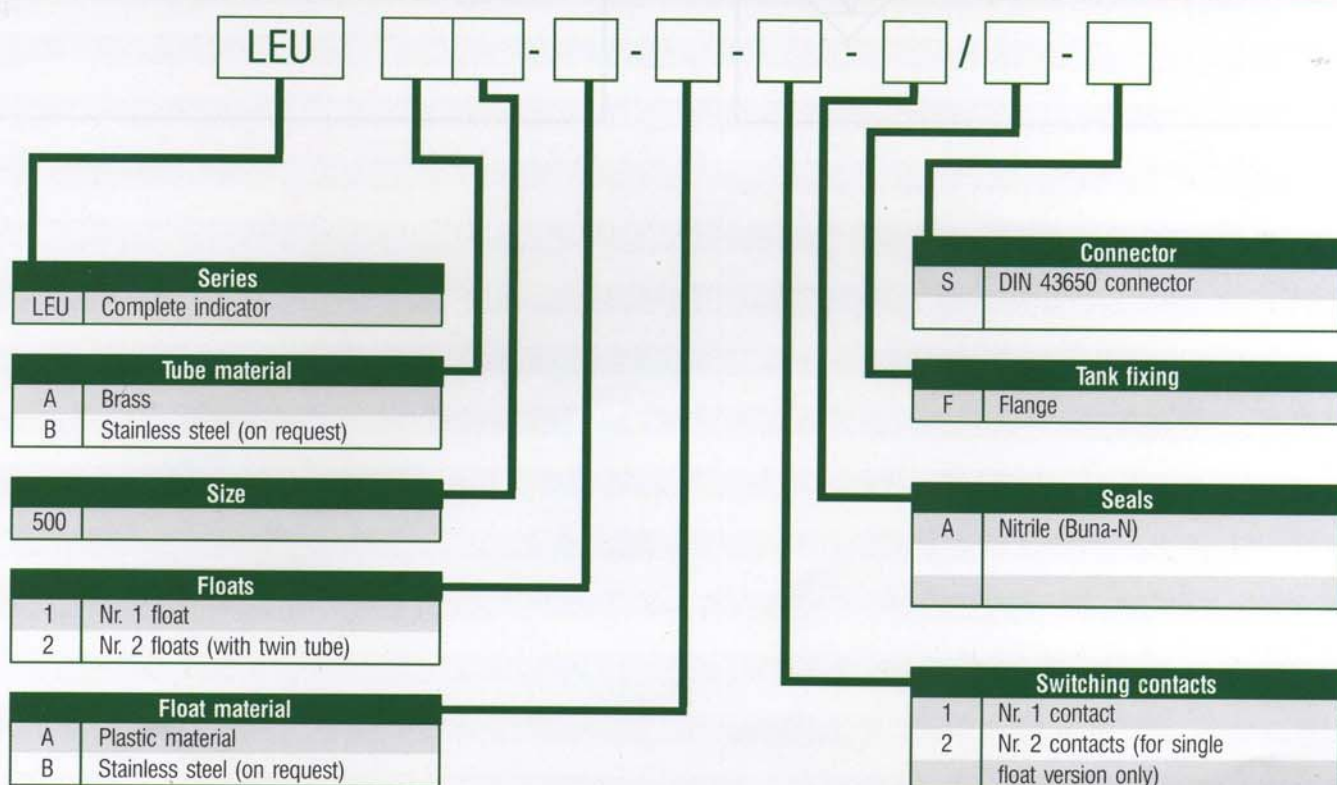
LEU - - - - / -

| Series | |
|---|---|
| LEU | Complete indicator |

| Tube material | |
|---|---|
| A | Brass |
| B | Stainless steel (on request) |

| Size | |
|---|---|
| 500 | |

| Floats | |
|---|---|
| 1 | Nr. 1 float |
| 2 | Nr. 2 floats (with twin tube) |

| Float material | |
|---|---|
| A | Plastic material |
| B | Stainless steel (on request) |

| Connector | |
|---|---|
| S | DIN 43650 connector |
| | |

| Tank fixing | |
|---|---|
| F | Flange |

| Seals | |
|---|---|
| A | Nitrile (Buna-N) |
| | |
| | |

| Switching contacts | |
|---|---|
| 1 | Nr. 1 contact |
| 2 | Nr. 2 contacts (for single float version only) |